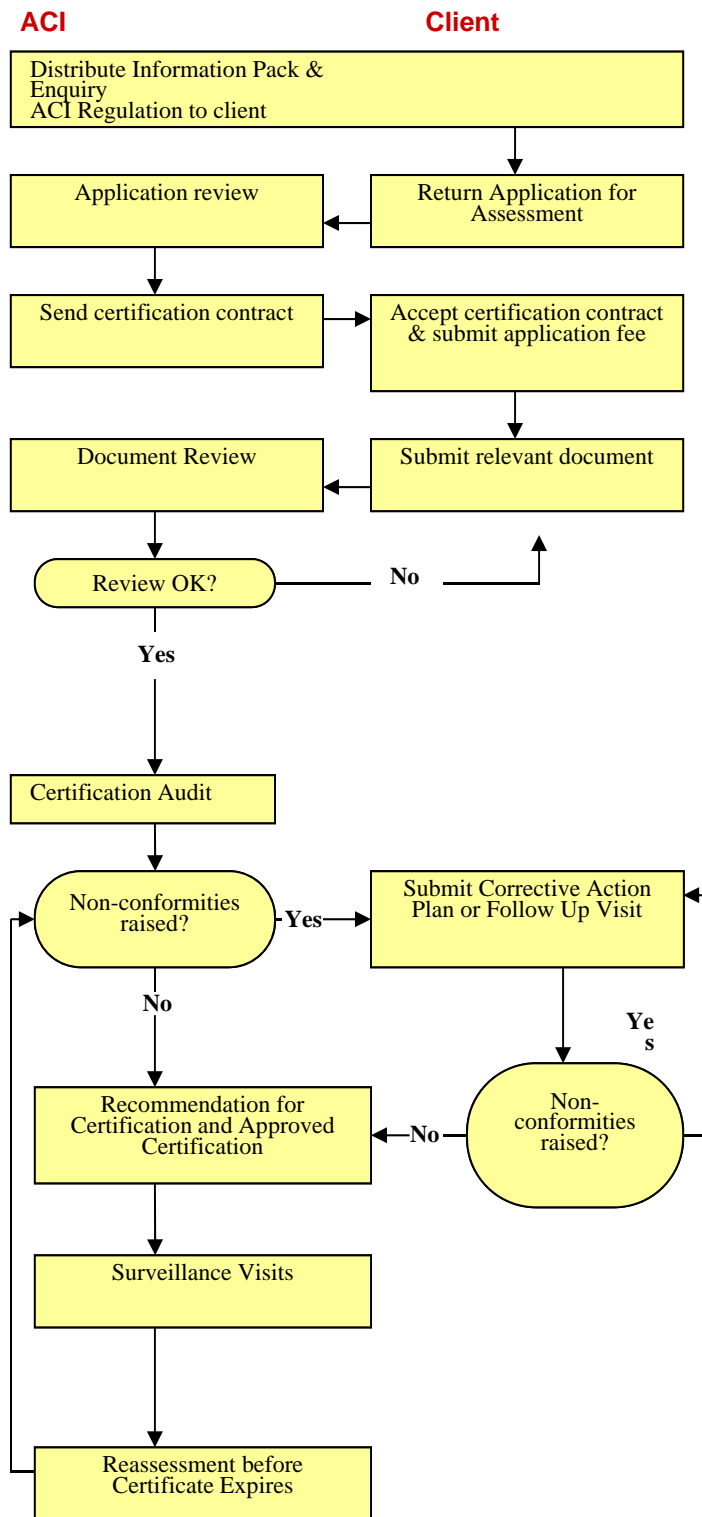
ACI

Client

Distribute Information Pack & Enquiry
ACI Regulation to client

Application review

Return Application for Assessment

Send certification contract

Accept certification contract & submit application fee

Document Review

Submit relevant document

Review OK?

No

Yes

Certification Audit

Non-conformities raised?

Yes

Submit Corrective Action Plan or Follow Up Visit

No

Ye
s

Recommendation for Certification and Approved Certification

No

Non-conformities raised?

Surveillance Visits

Reassessment before Certificate Expires